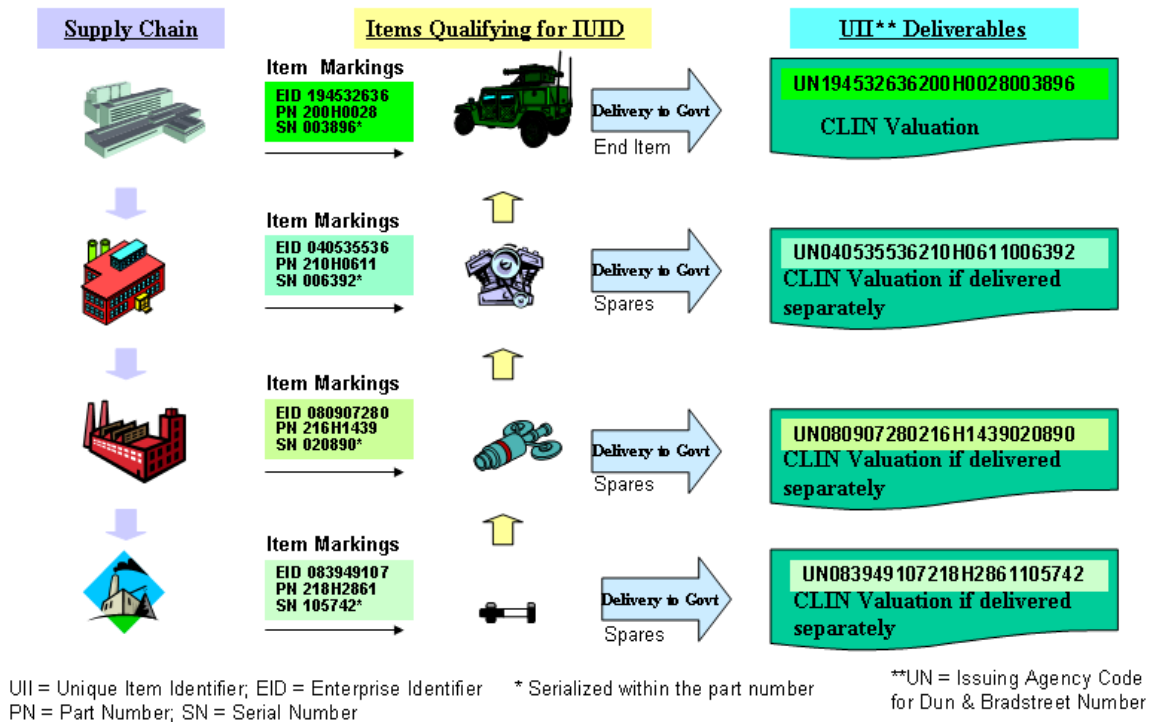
Supply Chain

Items Qualifying for IUID

UII** Deliverables

Item Markings
EID 194532636
PN 200H0028
SN 003896*

Delivery to Govt
End Item

UN194532636200H0028003896
CLIN Valuation

Item Markings
EID 040535536
PN 210H0611
SN 006392*

Delivery to Govt
Spares

UN040535536210H0611006392
CLIN Valuation if delivered separately

Item Markings
EID 080907280
PN 216H1439
SN 020890*

Delivery to Govt
Spares

UN080907280216H1439020890
CLIN Valuation if delivered separately

Item Markings
EID 083949107
PN 218H2861
SN 105742*

Delivery to Govt
Spares

UN083949107218H2861105742
CLIN Valuation if delivered separately

UII = Unique Item Identifier; EID = Enterprise Identifier
PN = Part Number; SN = Serial Number

* Serialized within the part number

**UN = Issuing Agency Code for Dun & Bradstreet Number